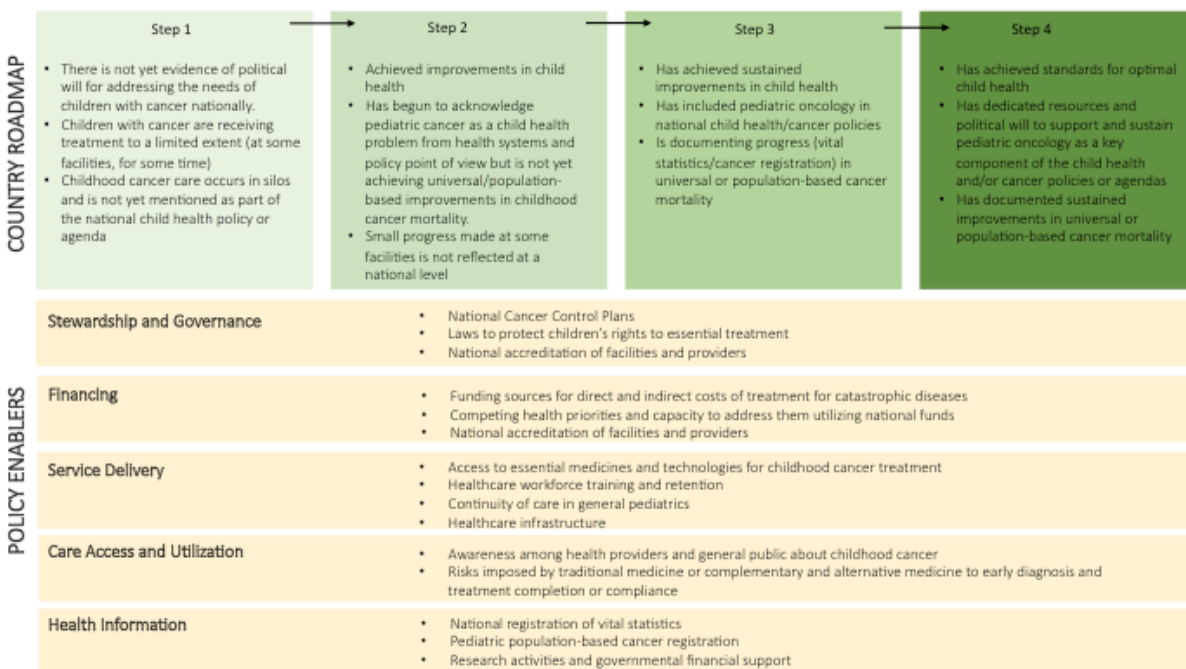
COUNTRY ROADMAP

Step 1

- There is not yet evidence of political will for addressing the needs of children with cancer nationally.
- Children with cancer are receiving treatment to a limited extent (at some facilities, for some time)
- Childhood cancer care occurs in silos and is not yet mentioned as part of the national child health policy or agenda

Step 2

- Achieved improvements in child health
- Has begun to acknowledge pediatric cancer as a child health problem from health systems and policy point of view but is not yet achieving universal/population-based improvements in childhood cancer mortality.
- Small progress made at some facilities is not reflected at a national level

Step 3

- Has achieved sustained improvements in child health
- Has included pediatric oncology in national child health/cancer policies
- Is documenting progress (vital statistics/cancer registration) in universal or population-based cancer mortality

Step 4

- Has achieved standards for optimal child health
- Has dedicated resources and political will to support and sustain pediatric oncology as a key component of the child health and/or cancer policies or agendas
- Has documented sustained improvements in universal or population-based cancer mortality

POLICY ENABLERS

Stewardship and Governance

- National Cancer Control Plans
- Laws to protect children's rights to essential treatment
- National accreditation of facilities and providers

Financing

- Funding sources for direct and indirect costs of treatment for catastrophic diseases
- Competing health priorities and capacity to address them utilizing national funds
- National accreditation of facilities and providers

Service Delivery

- Access to essential medicines and technologies for childhood cancer treatment
- Healthcare workforce training and retention
- Continuity of care in general pediatrics
- Healthcare infrastructure

Care Access and Utilization

- Awareness among health providers and general public about childhood cancer
- Risks imposed by traditional medicine or complementary and alternative medicine to early diagnosis and treatment completion or compliance

Health Information

- National registration of vital statistics
- Pediatric population-based cancer registration
- Research activities and governmental financial support